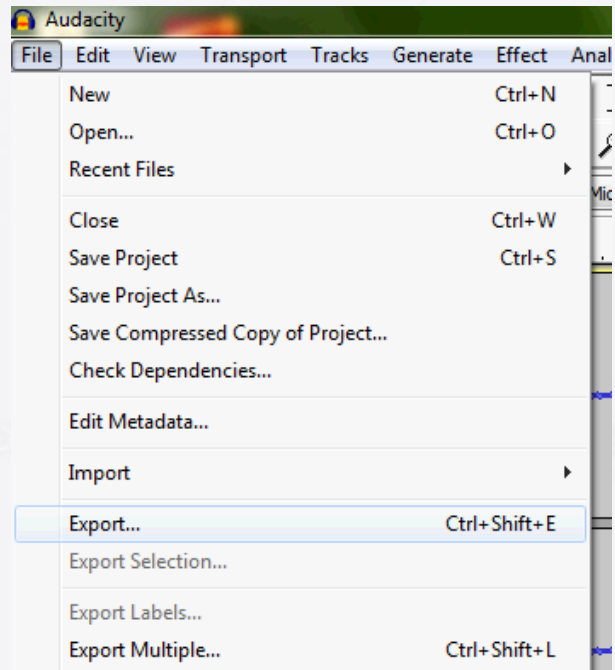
Audacity

File Edit View Transport Tracks Generate Effect Anal

New Ctrl+N
Open... Ctrl+O
Recent Files
Close Ctrl+W
Save Project Ctrl+S
Save Project As...
Save Compressed Copy of Project...
Check Dependencies...
Edit Metadata...
Import
Export... Ctrl+Shift+E
Export Selection...
Export Labels...
Export Multiple... Ctrl+Shift+L

Mic